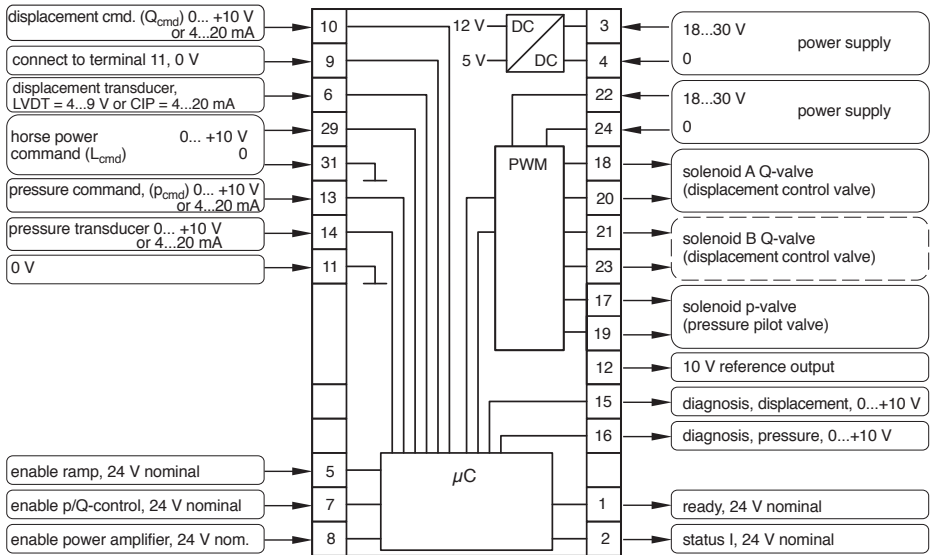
displacement cmd. ($Q_{cmd}$) 0... +10 V or 4...20 mA
10
12 V
DC
DC
5 V
3
18...30 V
power supply
connect to terminal 11, 0 V
9
4
0
displacement transducer, LVDT = 4...9 V or CIP = 4...20 mA
6
22
18...30 V
power supply
horse power command ($L_{cmd}$)
0... +10 V
0
29
24
0
31
PWM
18
solenoid A Q-valve (displacement control valve)
pressure command, ($p_{cmd}$) 0... +10 V or 4...20 mA
13
20
pressure transducer 0... +10 V or 4...20 mA
14
21
solenoid B Q-valve (displacement control valve)
0 V
11
23
17
solenoid p-valve (pressure pilot valve)
19
12
10 V reference output
15
diagnosis, displacement, 0...+10 V
16
diagnosis, pressure, 0...+10 V
enable ramp, 24 V nominal
5
µC
enable p/Q-control, 24 V nominal
7
1
ready, 24 V nominal
enable power amplifier, 24 V nom.
8
2
status I, 24 V nominal